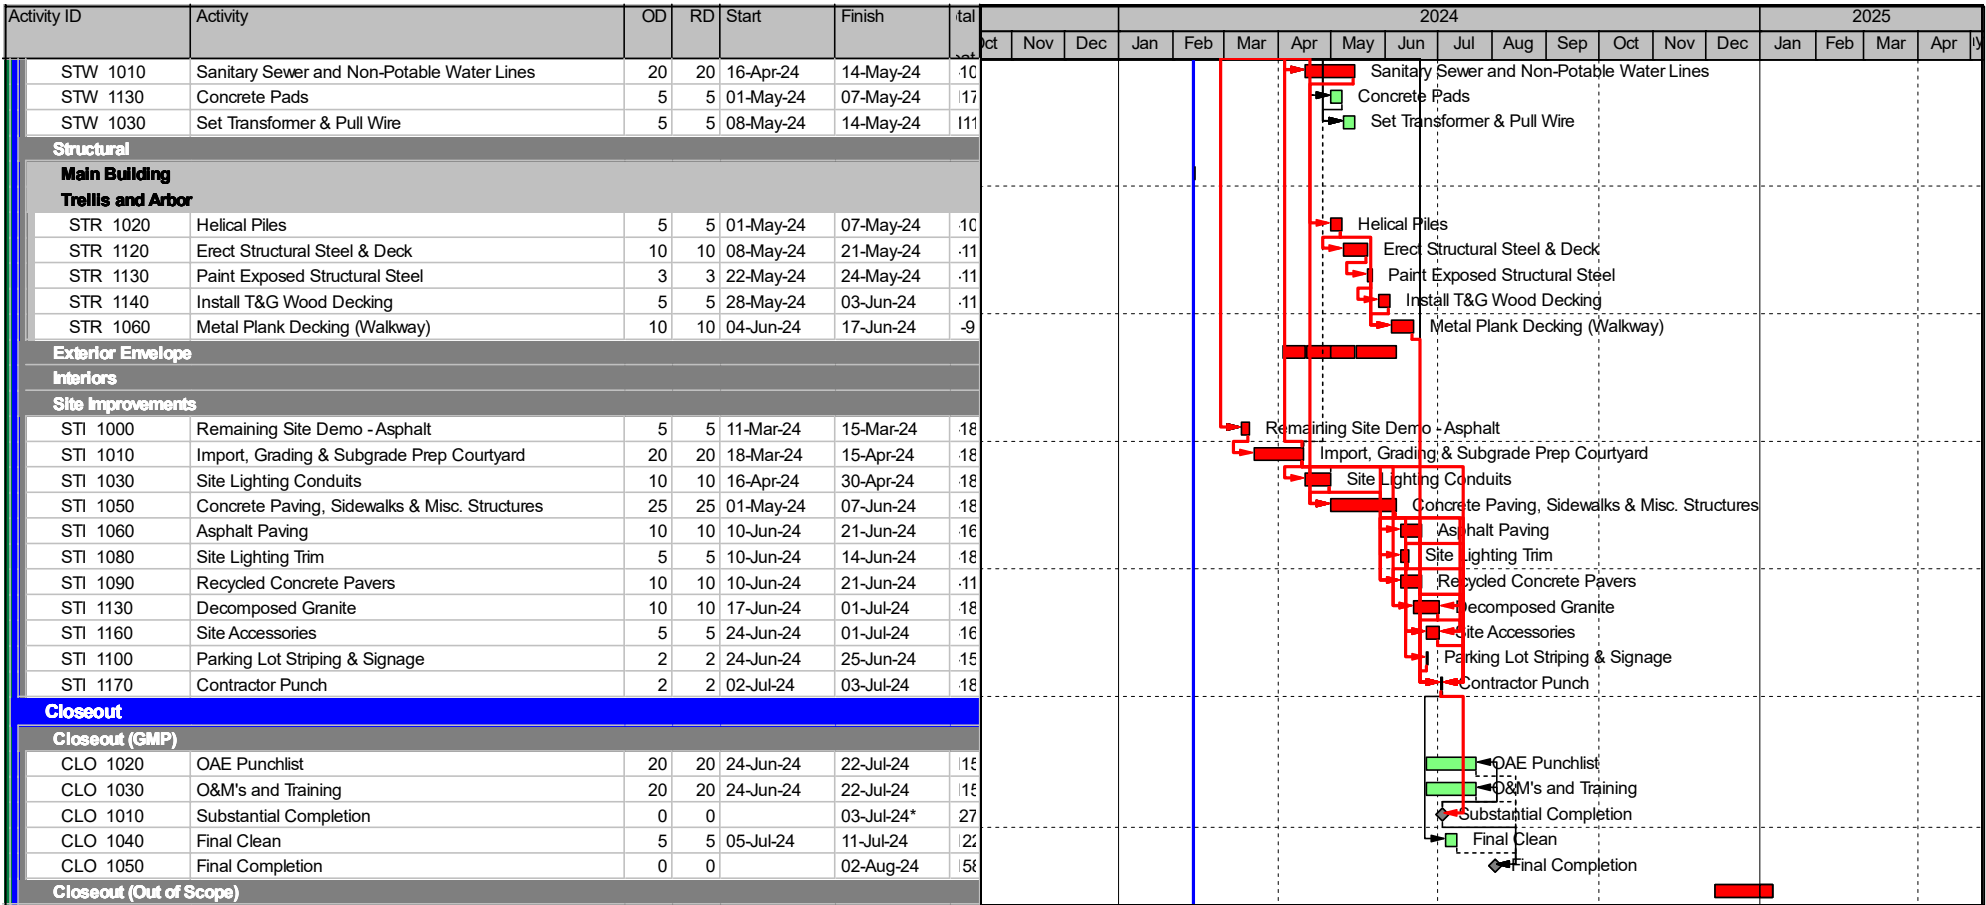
| Activity ID | Activity | OD | RD | Start | Finish | tal |
|---|---|---|---|---|---|---|
| STW 1010 | Sanitary Sewer and Non-Potable Water Lines | 20 | 20 | 16-Apr-24 | 14-May-24 | 10 |
| STW 1130 | Concrete Pads | 5 | 5 | 01-May-24 | 07-May-24 | 17 |
| STW 1030 | Set Transformer & Pull Wire | 5 | 5 | 08-May-24 | 14-May-24 | 11 |
| Structural | | | | | | |
| Main Building | | | | | | |
| Trellis and Arbor | | | | | | |
| STR 1020 | Helical Piles | 5 | 5 | 01-May-24 | 07-May-24 | 10 |
| STR 1120 | Erect Structural Steel & Deck | 10 | 10 | 08-May-24 | 21-May-24 | 11 |
| STR 1130 | Paint Exposed Structural Steel | 3 | 3 | 22-May-24 | 24-May-24 | 11 |
| STR 1140 | Install T&G Wood Decking | 5 | 5 | 28-May-24 | 03-Jun-24 | 11 |
| STR 1060 | Metal Plank Decking (Walkway) | 10 | 10 | 04-Jun-24 | 17-Jun-24 | -9 |
| Exterior Envelope | | | | | | |
| Interiors | | | | | | |
| Site Improvements | | | | | | |
| STI 1000 | Remaining Site Demo - Asphalt | 5 | 5 | 11-Mar-24 | 15-Mar-24 | 18 |
| STI 1010 | Import, Grading & Subgrade Prep Courtyard | 20 | 20 | 18-Mar-24 | 15-Apr-24 | 18 |
| STI 1030 | Site Lighting Conduits | 10 | 10 | 16-Apr-24 | 30-Apr-24 | 18 |
| STI 1050 | Concrete Paving, Sidewalks & Misc. Structures | 25 | 25 | 01-May-24 | 07-Jun-24 | 18 |
| STI 1060 | Asphalt Paving | 10 | 10 | 10-Jun-24 | 21-Jun-24 | 16 |
| STI 1080 | Site Lighting Trim | 5 | 5 | 10-Jun-24 | 14-Jun-24 | 18 |
| STI 1090 | Recycled Concrete Pavers | 10 | 10 | 10-Jun-24 | 21-Jun-24 | 11 |
| STI 1130 | Decomposed Granite | 10 | 10 | 17-Jun-24 | 01-Jul-24 | 18 |
| STI 1160 | Site Accessories | 5 | 5 | 24-Jun-24 | 01-Jul-24 | 16 |
| STI 1100 | Parking Lot Striping & Signage | 2 | 2 | 24-Jun-24 | 25-Jun-24 | 15 |
| STI 1170 | Contractor Punch | 2 | 2 | 02-Jul-24 | 03-Jul-24 | 18 |
| Closeout | | | | | | |
| Closeout (GMP) | | | | | | |
| CLO 1020 | OAE Punchlist | 20 | 20 | 24-Jun-24 | 22-Jul-24 | 15 |
| CLO 1030 | O&M's and Training | 20 | 20 | 24-Jun-24 | 22-Jul-24 | 15 |
| CLO 1010 | Substantial Completion | 0 | 0 | | 03-Jul-24* | 27 |
| CLO 1040 | Final Clean | 5 | 5 | 05-Jul-24 | 11-Jul-24 | 22 |
| CLO 1050 | Final Completion | 0 | 0 | | 02-Aug-24 | 58 |
| Closeout (Out of Scope) | | | | | | |

2024 2025
Oct Nov Dec Jan Feb Mar Apr May Jun Jul Aug Sep Oct Nov Dec Jan Feb Mar Apr

Sanitary Sewer and Non-Potable Water Lines
Concrete Pads
Set Transformer & Pull Wire
Helical Piles
Erect Structural Steel & Deck
Paint Exposed Structural Steel
Install T&G Wood Decking
Metal Plank Decking (Walkway)
Remaining Site Demo - Asphalt
Import, Grading & Subgrade Prep Courtyard
Site Lighting Conduits
Concrete Paving, Sidewalks & Misc. Structures
Asphalt Paving
Site Lighting Trim
Recycled Concrete Pavers
Decomposed Granite
Site Accessories
Parking Lot Striping & Signage
Contractor Punch
OAE Punchlist
O&M's and Training
Substantial Completion
Final Clean
Final Completion